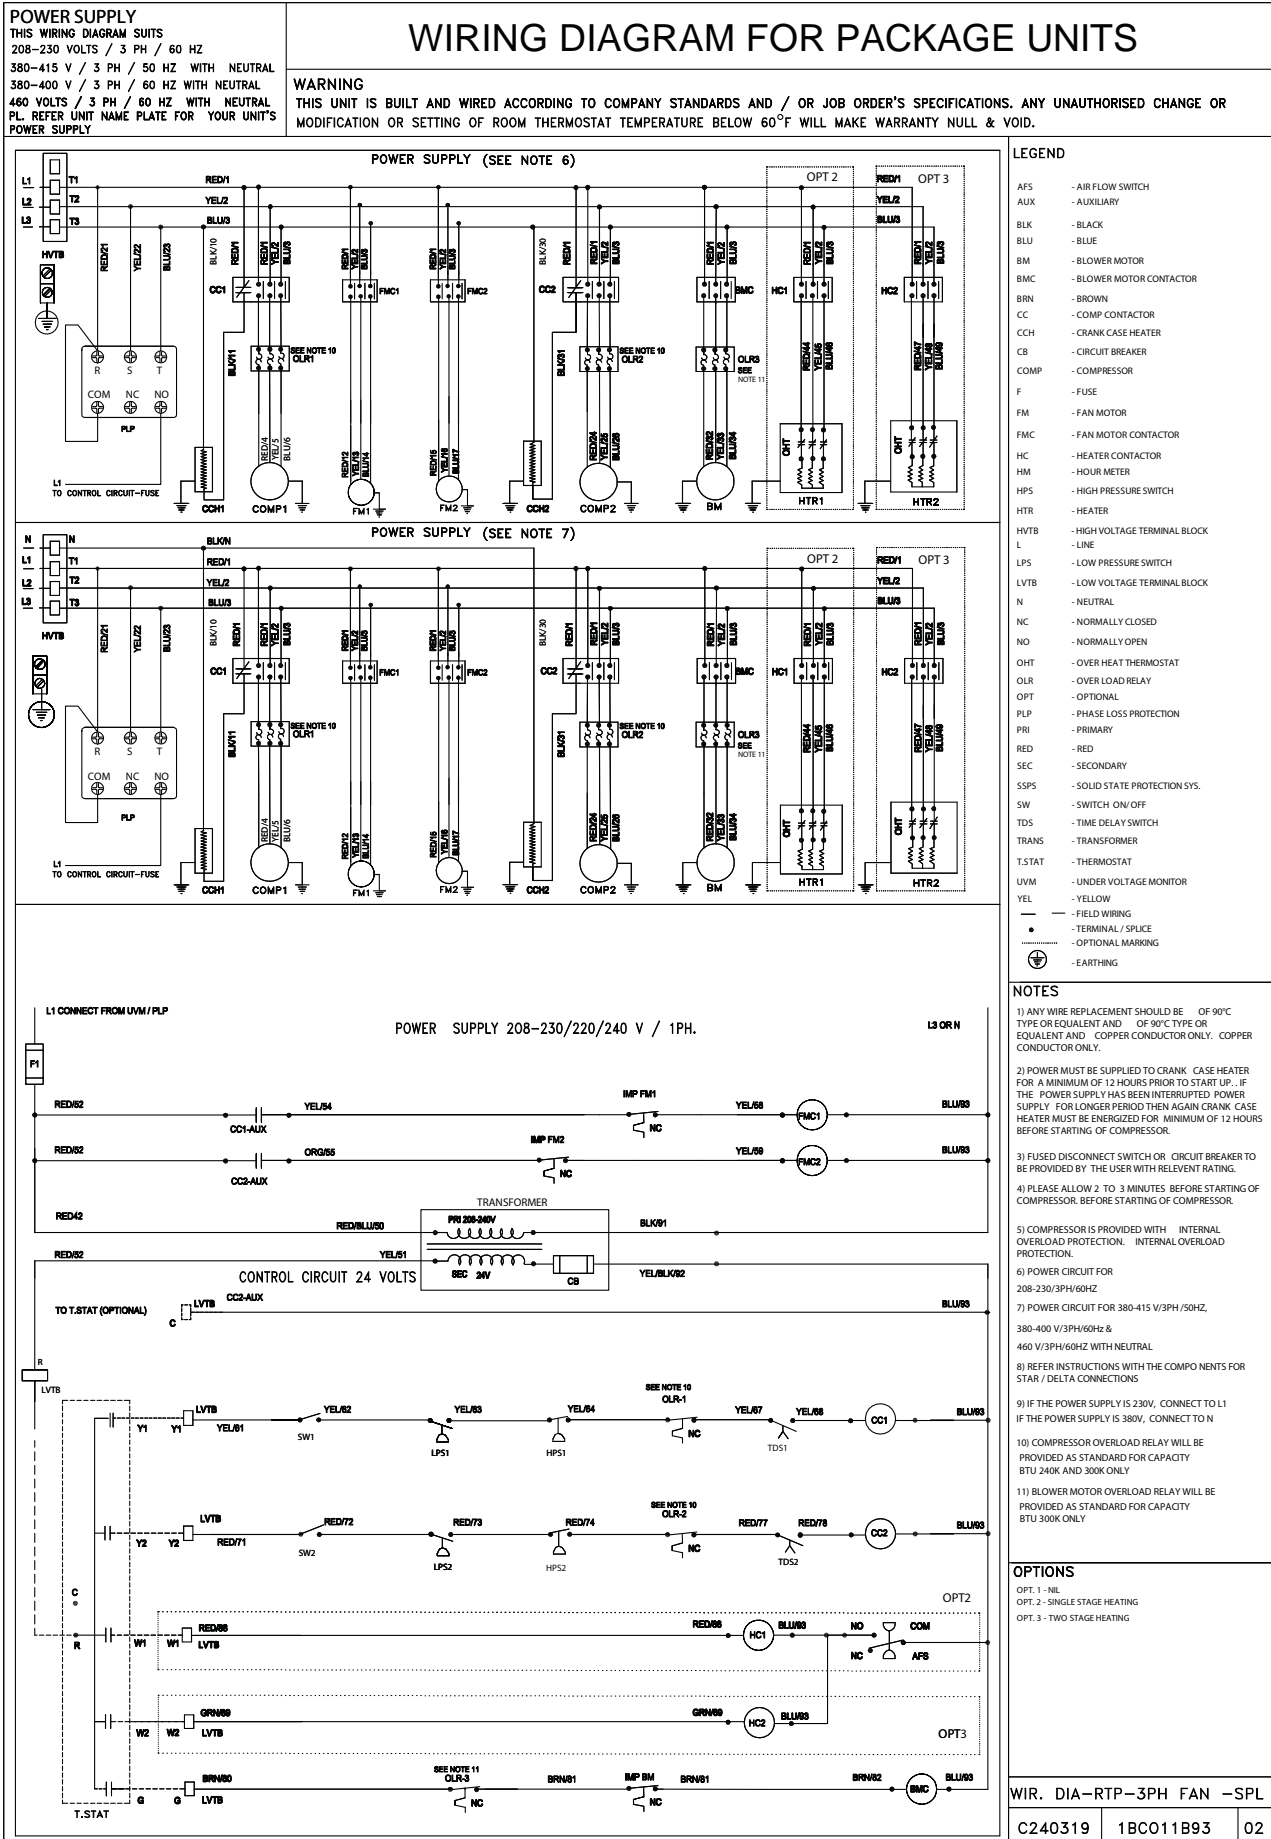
POWER SUPPLY
THIS WIRING DIAGRAM SUITS
208–230 VOLTS / 3 PH / 60 HZ
380–415 V / 3 PH / 50 HZ WITH NEUTRAL
380–400 V / 3 PH / 60 HZ WITH NEUTRAL
460 VOLTS / 3 PH / 60 HZ WITH NEUTRAL
PL. REFER UNIT NAME PLATE FOR YOUR UNIT'S POWER SUPPLY

WIRING DIAGRAM FOR PACKAGE UNITS

WARNING
THIS UNIT IS BUILT AND WIRED ACCORDING TO COMPANY STANDARDS AND / OR JOB ORDER'S SPECIFICATIONS. ANY UNAUTHORISED CHANGE OR MODIFICATION OR SETTING OF ROOM THERMOSTAT TEMPERATURE BELOW 60°F WILL MAKE WARRANTY NULL & VOID.

POWER SUPPLY (SEE NOTE 6)

L1 L2 L3 T1 T2 T3 HVTB RED/1 YEL/2 BLU/3 RED/21 YEL/22 BLU/23 BLK/10 RED/1 YEL/2 BLU/3 CC1 FMC1 FMC2 BLK/30 CC2 BMC HC1 HC2 OPT 2 OPT 3 SEE NOTE 10 OLR1 BLK/11 SEE NOTE 10 OLR2 BLK/31 OLR3 SEE NOTE 11 RED/44 YEL/45 BLU/46 RED/47 YEL/48 BLU/49 R S T COM NC NO PLP RED/4 YEL/5 BLU/6 RED/12 YEL/13 BLU/14 RED/15 YEL/16 BLU/17 RED/24 YEL/25 BLU/26 RED/32 YEL/33 BLU/34 OHT L1 TO CONTROL CIRCUIT–FUSE CCH1 COMP1 FM1 FM2 CCH2 COMP2 BM HTR1 HTR2

POWER SUPPLY (SEE NOTE 7)

N L1 L2 L3 T1 T2 T3 HVTB BLK/N RED/1 YEL/2 BLU/3 RED/21 YEL/22 BLU/23 BLK/10 CC1 FMC1 FMC2 BLK/30 CC2 BMC HC1 HC2 OPT 2 OPT 3 SEE NOTE 10 OLR1 BLK/11 SEE NOTE 10 OLR2 BLK/31 OLR3 SEE NOTE 11 RED/44 YEL/45 BLU/46 RED/47 YEL/48 BLU/49 R S T COM NC NO PLP RED/4 YEL/5 BLU/6 RED/12 YEL/13 BLU/14 RED/15 YEL/16 BLU/17 RED/24 YEL/25 BLU/26 RED/32 YEL/33 BLU/34 OHT L1 TO CONTROL CIRCUIT–FUSE CCH1 COMP1 FM1 FM2 CCH2 COMP2 BM HTR1 HTR2

L1 CONNECT FROM UVM / PLP
POWER SUPPLY 208–230/220/240 V / 1PH.
L3 OR N
F1
RED/52 CC1-AUX YEL/54 IMP FM1 NC YEL/58 FMC1 BLU/93
RED/52 CC2-AUX ORG/55 IMP FM2 NC YEL/59 FMC2 BLU/93
TRANSFORMER
RED42 RED/BLU/50 PRI 208-240V BLK/91
RED/52 YEL/51 SEC 24V CB YEL/BLK/92
CONTROL CIRCUIT 24 VOLTS
TO T.STAT (OPTIONAL) C LVTB CC2-AUX BLU/93
R LVTB
Y1 Y1 LVTB YEL/61 SW1 YEL/62 YEL/63 LPS1 YEL/64 HPS1 SEE NOTE 10 OLR-1 NC YEL/67 TDS1 YEL/68 CC1 BLU/93
Y2 Y2 LVTB RED/71 SW2 RED/72 RED/73 LPS2 RED/74 HPS2 SEE NOTE 10 OLR-2 NC RED/77 TDS2 RED/78 CC2 BLU/93
C R OPT2
W1 W1 LVTB RED/66 RED/66 HC1 BLU/93 NO COM NC AFS
W2 W2 LVTB GRN/69 GRN/69 HC2 BLU/93 OPT3
G G LVTB BRN/80 SEE NOTE 11 OLR-3 NC BRN/81 IMP BM NC BRN/81 BRN/82 BMC BLU/93
T.STAT

LEGEND
AFS - AIR FLOW SWITCH
AUX - AUXILIARY
BLK - BLACK
BLU - BLUE
BM - BLOWER MOTOR
BMC - BLOWER MOTOR CONTACTOR
BRN - BROWN
CC - COMP CONTACTOR
CCH - CRANK CASE HEATER
CB - CIRCUIT BREAKER
COMP - COMPRESSOR
F - FUSE
FM - FAN MOTOR
FMC - FAN MOTOR CONTACTOR
HC - HEATER CONTACTOR
HM - HOUR METER
HPS - HIGH PRESSURE SWITCH
HTR - HEATER
HVTB - HIGH VOLTAGE TERMINAL BLOCK
L - LINE
LPS - LOW PRESSURE SWITCH
LVTB - LOW VOLTAGE TERMINAL BLOCK
N - NEUTRAL
NC - NORMALLY CLOSED
NO - NORMALLY OPEN
OHT - OVER HEAT THERMOSTAT
OLR - OVER LOAD RELAY
OPT - OPTIONAL
PLP - PHASE LOSS PROTECTION
PRI - PRIMARY
RED - RED
SEC - SECONDARY
SSPS - SOLID STATE PROTECTION SYS.
SW - SWITCH ON/ OFF
TDS - TIME DELAY SWITCH
TRANS - TRANSFORMER
T.STAT - THERMOSTAT
UVM - UNDER VOLTAGE MONITOR
YEL - YELLOW
- FIELD WIRING
- TERMINAL / SPLICE
- OPTIONAL MARKING
- EARTHING

NOTES
1) ANY WIRE REPLACEMENT SHOULD BE OF 90°C TYPE OR EQUALENT AND OF 90°C TYPE OR EQUALENT AND COPPER CONDUCTOR ONLY. COPPER CONDUCTOR ONLY.

2) POWER MUST BE SUPPLIED TO CRANK CASE HEATER FOR A MINIMUM OF 12 HOURS PRIOR TO START UP.. IF THE POWER SUPPLY HAS BEEN INTERRUPTED POWER SUPPLY FOR LONGER PERIOD THEN AGAIN CRANK CASE HEATER MUST BE ENERGIZED FOR MINIMUM OF 12 HOURS BEFORE STARTING OF COMPRESSOR.

3) FUSED DISCONNECT SWITCH OR CIRCUIT BREAKER TO BE PROVIDED BY THE USER WITH RELEVENT RATING.

4) PLEASE ALLOW 2 TO 3 MINUTES BEFORE STARTING OF COMPRESSOR. BEFORE STARTING OF COMPRESSOR.

5) COMPRESSOR IS PROVIDED WITH INTERNAL OVERLOAD PROTECTION. INTERNAL OVERLOAD PROTECTION.

6) POWER CIRCUIT FOR
208-230/3PH/60HZ

7) POWER CIRCUIT FOR 380-415 V/3PH /50HZ,
380-400 V/3PH/60Hz &
460 V/3PH/60HZ WITH NEUTRAL

8) REFER INSTRUCTIONS WITH THE COMPO NENTS FOR STAR / DELTA CONNECTIONS

9) IF THE POWER SUPPLY IS 230V, CONNECT TO L1
IF THE POWER SUPPLY IS 380V, CONNECT TO N

10) COMPRESSOR OVERLOAD RELAY WILL BE PROVIDED AS STANDARD FOR CAPACITY BTU 240K AND 300K ONLY

11) BLOWER MOTOR OVERLOAD RELAY WILL BE PROVIDED AS STANDARD FOR CAPACITY BTU 300K ONLY

OPTIONS
OPT. 1 - NIL
OPT. 2 - SINGLE STAGE HEATING
OPT. 3 - TWO STAGE HEATING

WIR. DIA–RTP–3PH FAN –SPL
C240319 | 1BC011B93 | 02